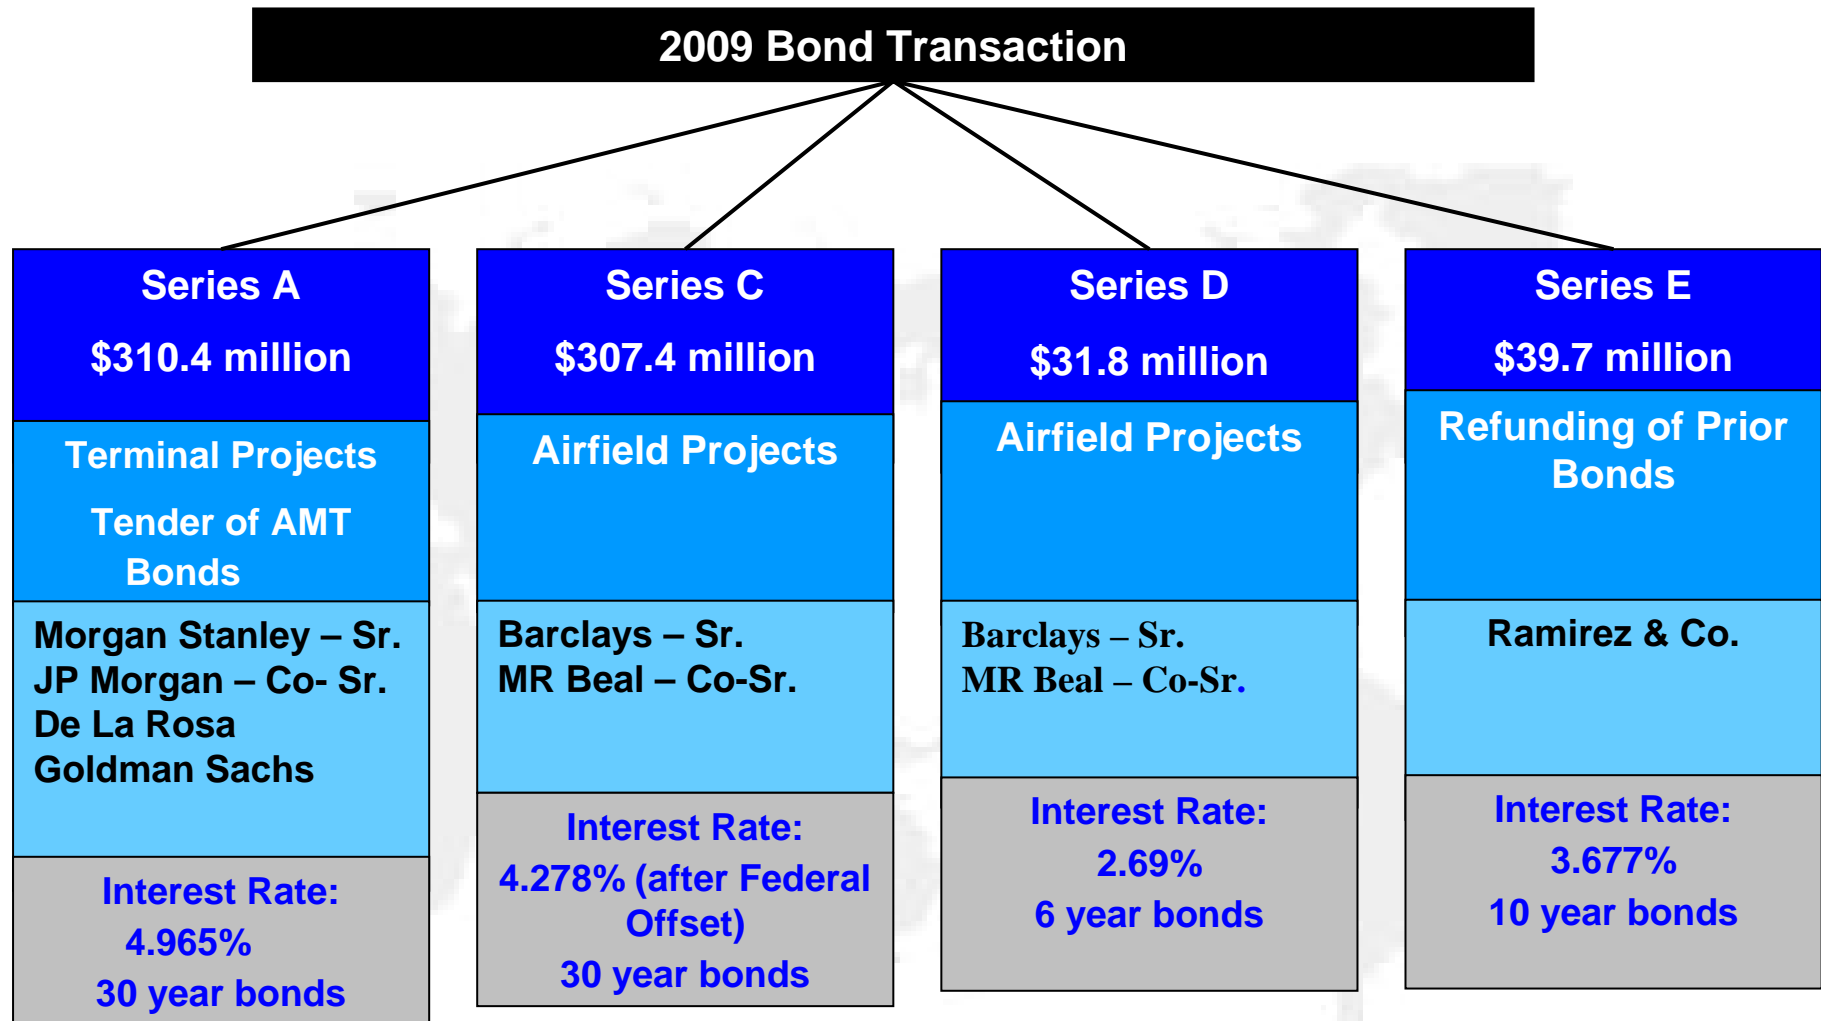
2009 Bond Transaction

Series A

$310.4 million

Terminal Projects

Tender of AMT Bonds

Morgan Stanley – Sr.
JP Morgan – Co- Sr.
De La Rosa
Goldman Sachs

Interest Rate:
4.965%
30 year bonds

Series C

$307.4 million

Airfield Projects

Barclays – Sr.
MR Beal – Co-Sr.

Interest Rate:
4.278% (after Federal Offset)
30 year bonds

Series D

$31.8 million

Airfield Projects

Barclays – Sr.
MR Beal – Co-Sr.

Interest Rate:
2.69%
6 year bonds

Series E

$39.7 million

Refunding of Prior Bonds

Ramirez & Co.

Interest Rate:
3.677%
10 year bonds